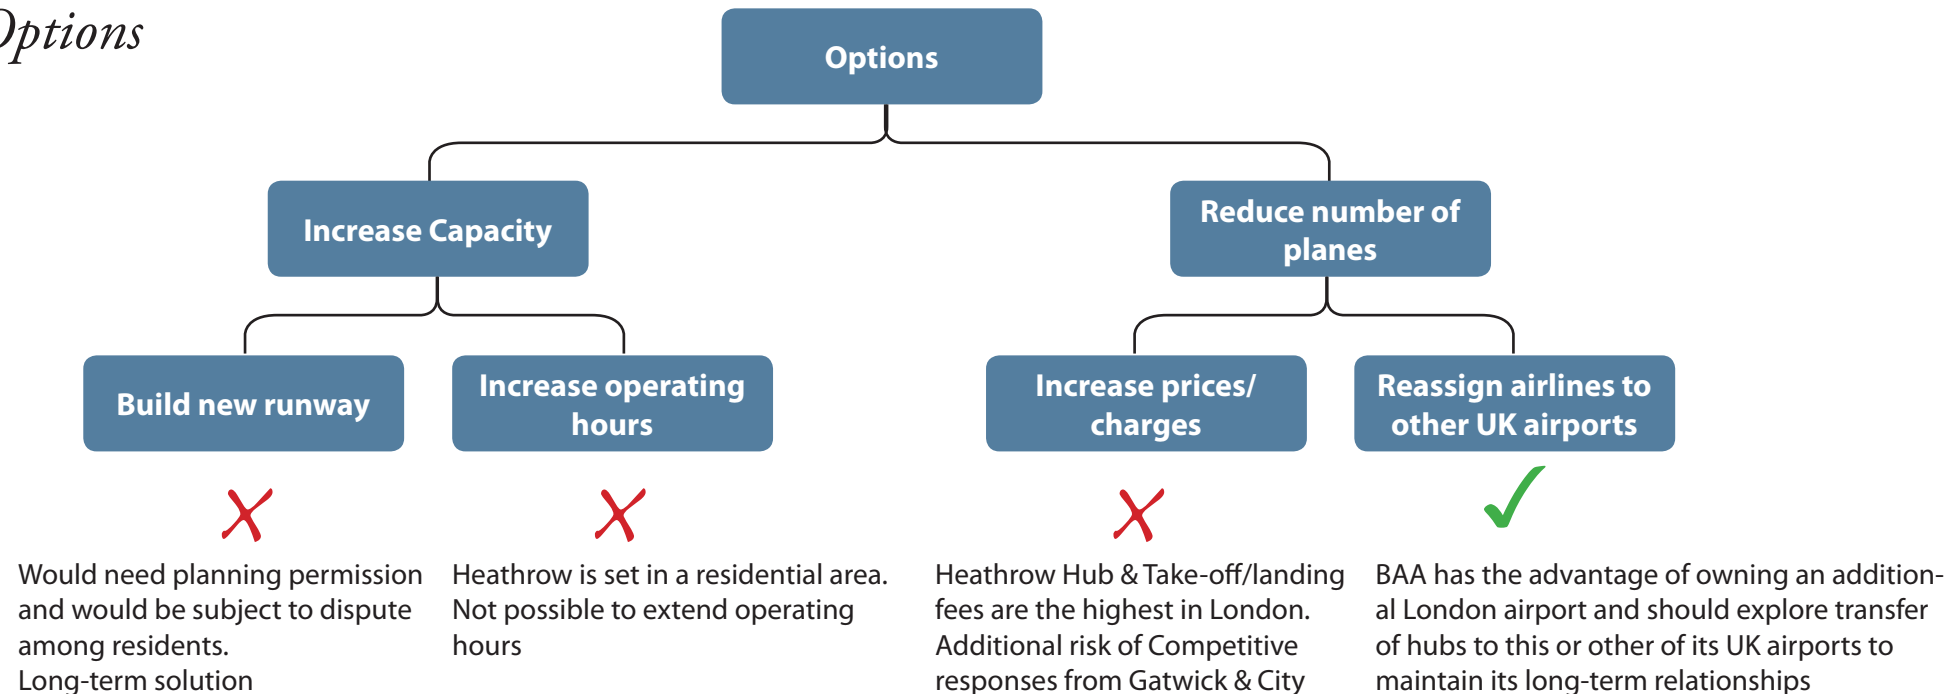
)ptions

Options

Increase Capacity

Reduce number of planes

Build new runway

Increase operating hours

Increase prices/ charges

Reassign airlines to other UK airports

Would need planning permission and would be subject to dispute among residents.
Long-term solution

Heathrow is set in a residential area. Not possible to extend operating hours

Heathrow Hub & Take-off/landing fees are the highest in London. Additional risk of Competitive responses from Gatwick & City

BAA has the advantage of owning an additional London airport and should explore transfer of hubs to this or other of its UK airports to maintain its long-term relationships